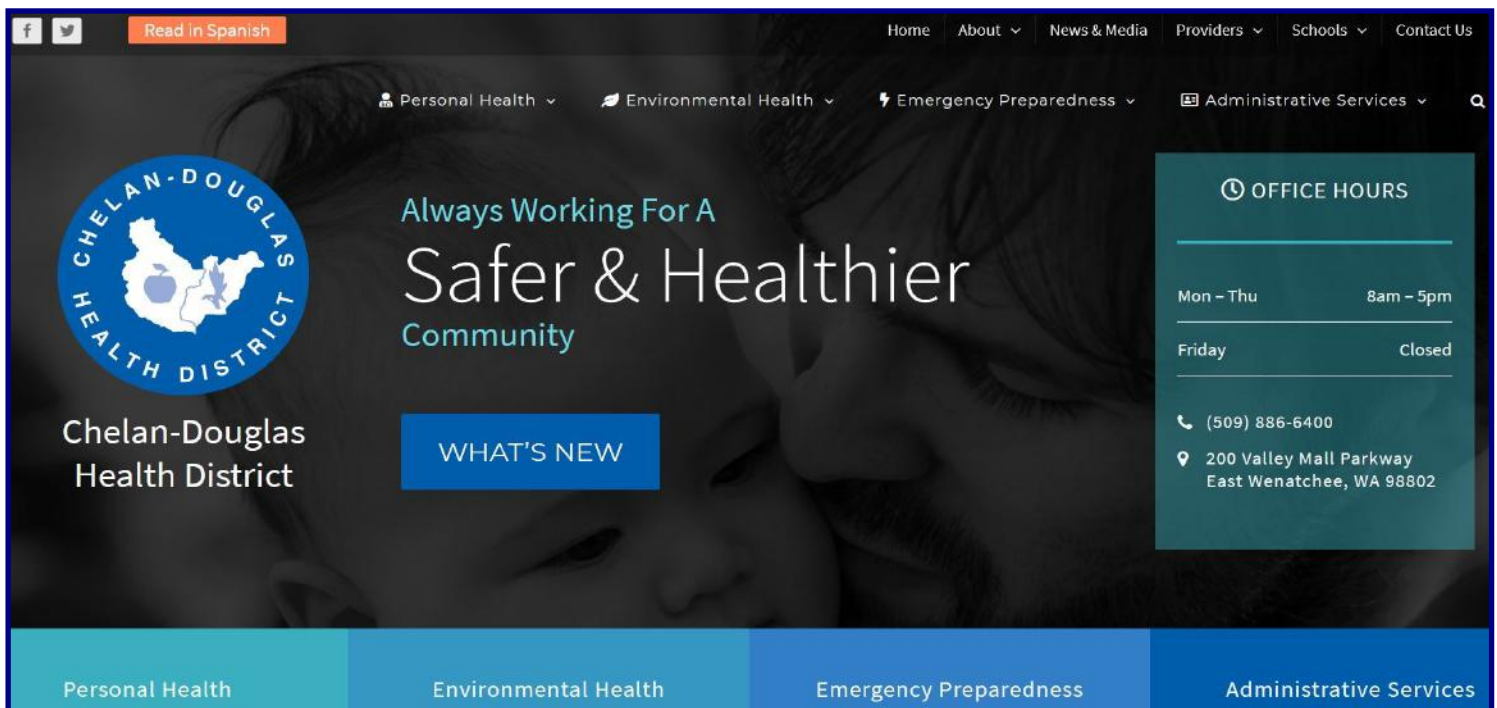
f
Read in Spanish

Home About News & Media Providers Schools Contact Us

Personal Health Environmental Health Emergency Preparedness Administrative Services

CHELAN-DOUGLAS HEALTH DISTRICT

Chelan-Douglas Health District

Always Working For A
Safer & Healthier
Community

WHAT'S NEW

OFFICE HOURS

Mon – Thu 8am – 5pm
Friday Closed

(509) 886-6400
200 Valley Mall Parkway
East Wenatchee, WA 98802

Personal Health
Environmental Health
Emergency Preparedness
Administrative Services